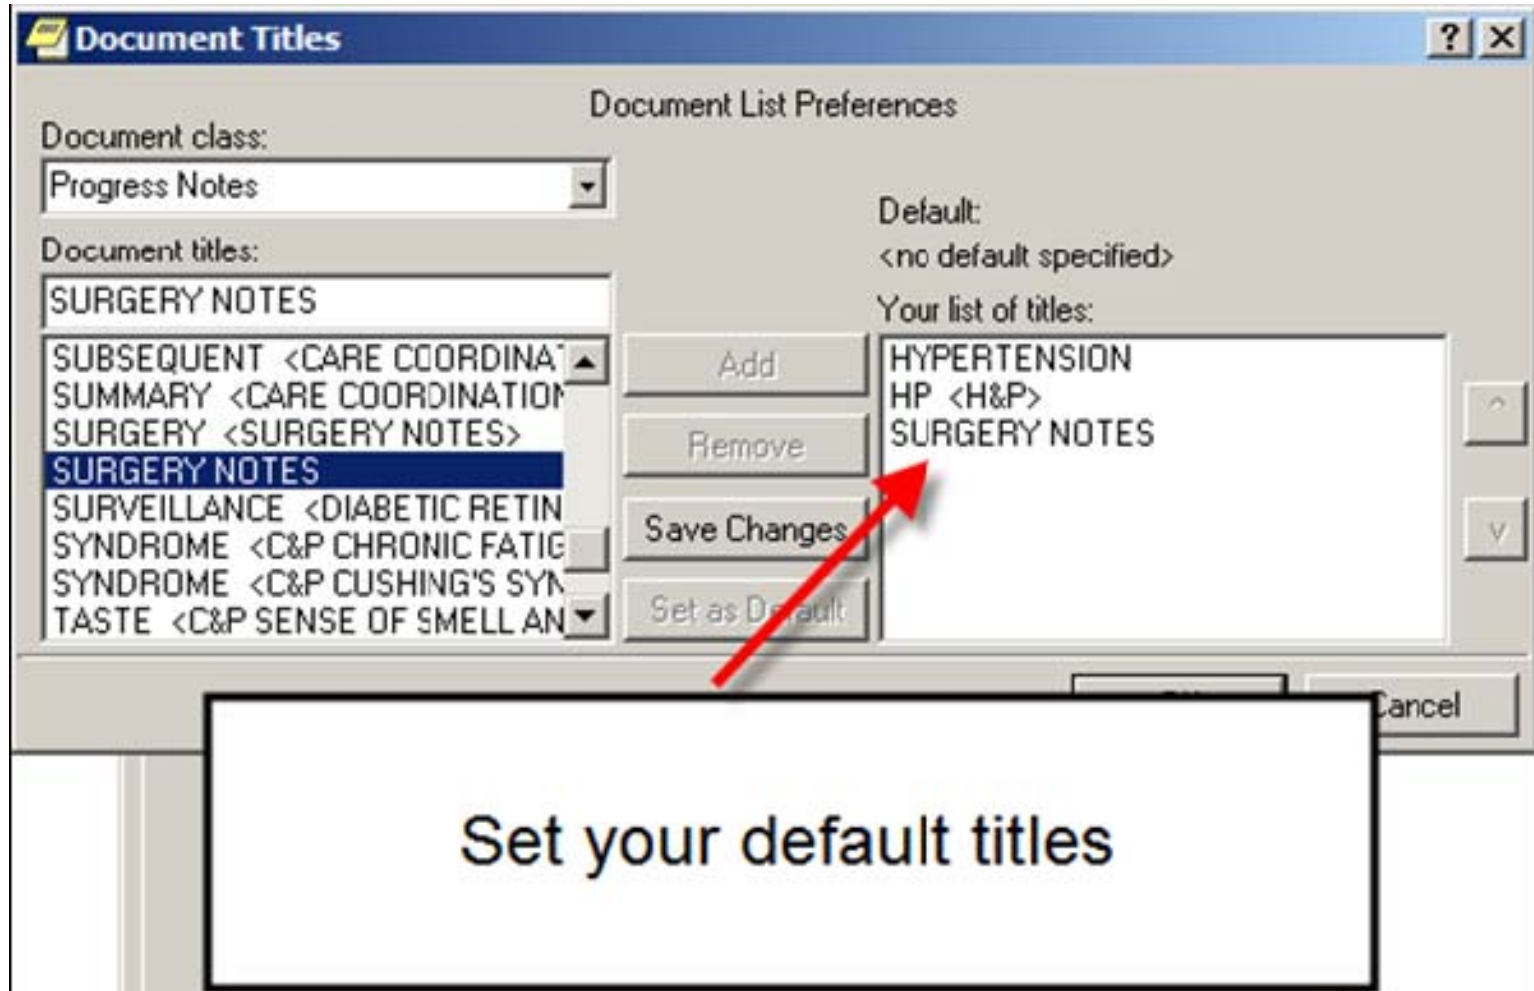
Document Titles

?

Document List Preferences

Document class:

Progress Notes

Document titles:

SURGERY NOTES

SUBSEQUENT <CARE COORDINAT
SUMMARY <CARE COORDINATION
SURGERY <SURGERY NOTES>
SURGERY NOTES
SURVEILLANCE <DIABETIC RETIN
SYNDROME <C&P CHRONIC FATIG
SYNDROME <C&P CUSHING'S SYN
TASTE <C&P SENSE OF SMELL AN

Add

Remove

Save Changes

Set as Default

Default:
<no default specified>

Your list of titles:

HYPERTENSION
HP <H&P>
SURGERY NOTES

^

v

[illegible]

Cancel

Set your default titles